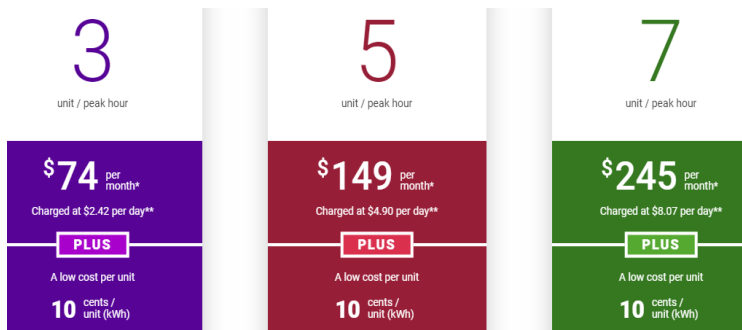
3

unit / peak hour

$74 per month*

Charged at $2.42 per day**

PLUS

A low cost per unit

10 cents / unit (kWh)

5

unit / peak hour

$149 per month*

Charged at $4.90 per day**

PLUS

A low cost per unit

10 cents / unit (kWh)

7

unit / peak hour

$245 per month*

Charged at $8.07 per day**

PLUS

A low cost per unit

10 cents / unit (kWh)